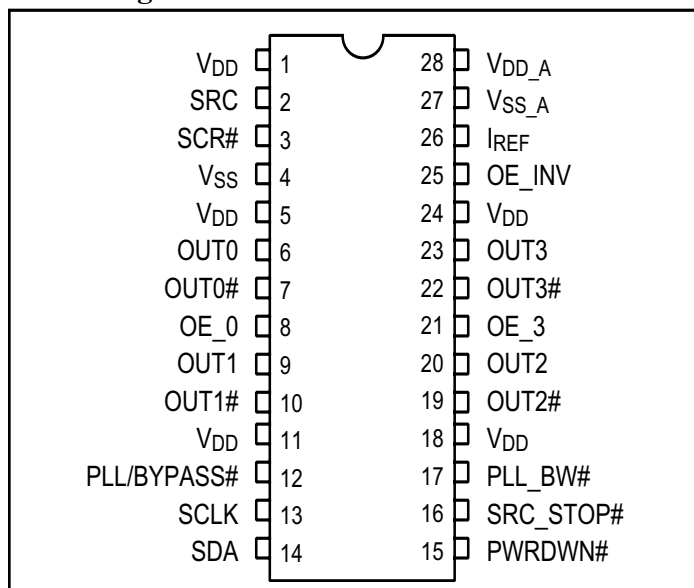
| | | | |
|---|---|---|---|
| $V_{DD}$ | 1 | 28 | $V_{DD\_A}$ |
| SRC | 2 | 27 | $V_{SS\_A}$ |
| SCR# | 3 | 26 | $I_{REF}$ |
| $V_{SS}$ | 4 | 25 | OE_INV |
| $V_{DD}$ | 5 | 24 | $V_{DD}$ |
| OUT0 | 6 | 23 | OUT3 |
| OUT0# | 7 | 22 | OUT3# |
| OE_0 | 8 | 21 | OE_3 |
| OUT1 | 9 | 20 | OUT2 |
| OUT1# | 10 | 19 | OUT2# |
| $V_{DD}$ | 11 | 18 | $V_{DD}$ |
| PLL/BYPASS# | 12 | 17 | PLL_BW# |
| SCLK | 13 | 16 | SRC_STOP# |
| SDA | 14 | 15 | PWRDWN# |